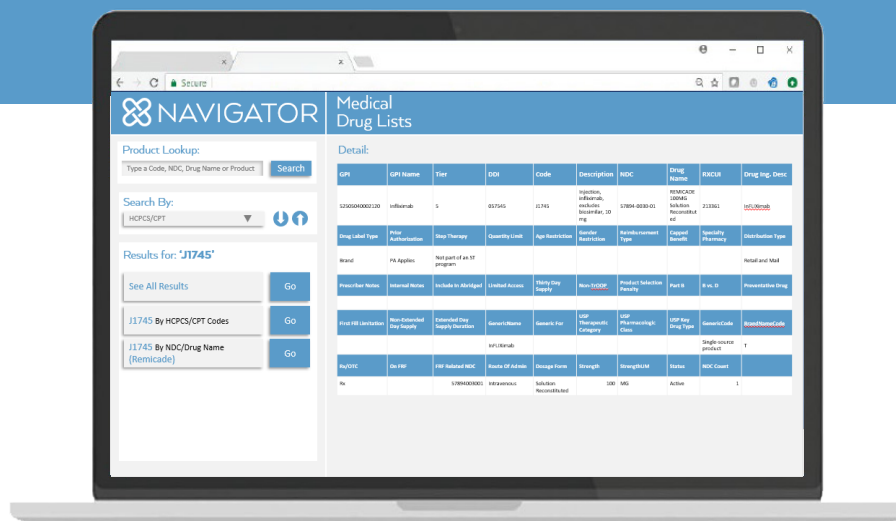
Secure

NAVIGATOR

Medical Drug Lists

Product Lookup:

Type a Code, NDC, Drug Name or Product

Search

Search By:

HCPCS/CPT

Results for: 'J1745'

See All Results

Go

J1745 By HCPCS/CPT Codes

Go

J1745 By NDC/Drug Name (Remicade)

Go

Detail:

| GPI | GPI Name | Tier | DDI | Code | Description | NDC | Drug Name | RXCUI | Drug Ing. Desc |
|---|---|---|---|---|---|---|---|---|---|
| 52505040002120 | infliximab | 5 | 057345 | J1745 | injection, infliximab, excludes biosimilar, 10 mg | 57894-0030-01 | REMICADE 100MG Solution Reconstituted | 213361 | inFLIXimab |
| Drug Label Type | Prior Authorization | Step Therapy | Quantity Limit | Age Restriction | Gender Restriction | Reimbursement Type | Capped Benefit | Specialty Pharmacy | Distribution Type |
| Brand | PA Applies | Not part of an ST program | | | | | | | Retail and Mail |
| Prescriber Notes | Internal Notes | Include in Abridged | Limited Access | Thirty Day Supply | Non-TrOOP | Product Selection Penalty | Part B | B vs. D | Preventative Drug |
| | | | | | | | | | |
| First Fill Limitation | Non-Extended Day Supply | Extended Day Supply Duration | GenericName | Generic For | USP Therapeutic Category | USP Pharmacologic Class | USP Key Drug Type | GenericCode | BrandNameCode |
| | | | inFLIXimab | | | | | Single-source product | T |
| Rx/OTC | On FRF | FRF Related NDC | Route Of Admin | Dosage Form | Strength | StrengthUM | Status | NDC Count | |
| Rx | | 57894003001 | Intravenous | Solution Reconstituted | 100 | MG | Active | 1 | |